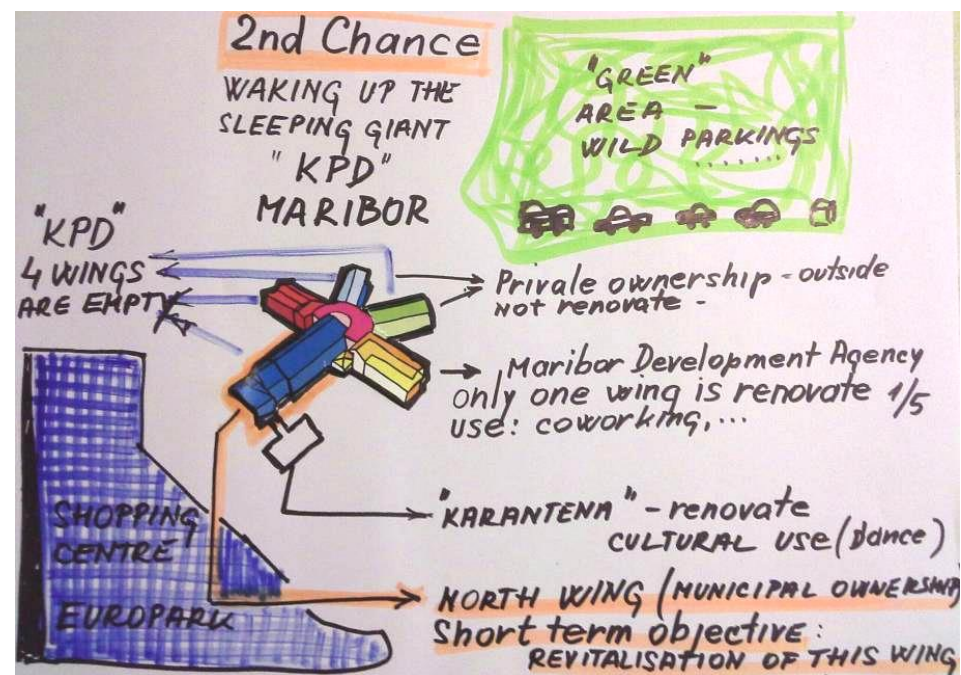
2nd Chance

WAKING UP THE SLEEPING GIANT "KPD" MARIBOR

"GREEN" AREA – WILD PARKINGS ......

"KPD" 4 WINGS ARE EMPTY

Privale ownership - outside not renovate -

Maribor Development Agency only one wing is renovate 1/5 use: coworking, ...

SHOPPING CENTRE EUROPARK

"KARANTENA" - renovate CULTURAL USE (Dance)

NORTH WING (MUNICIPAL OWNERSHIP)
Short term objective: REVITALISATION OF THIS WING